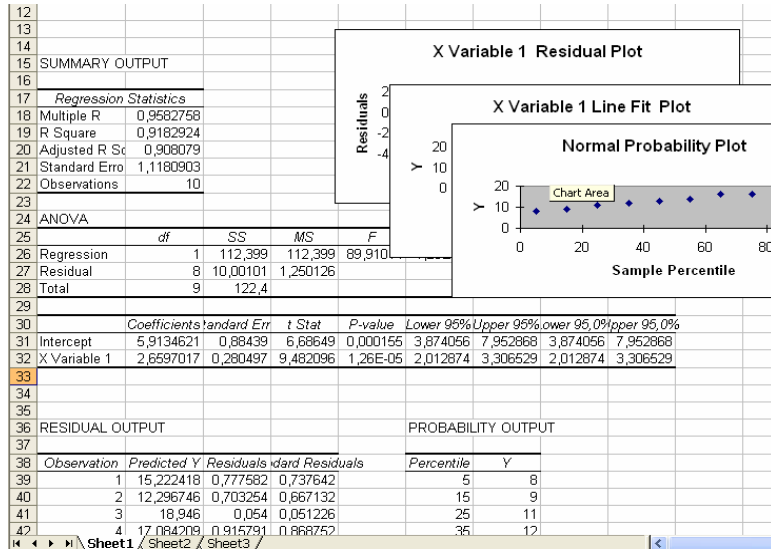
12
13
14
15 SUMMARY OUTPUT
16
17 Regression Statistics
18 Multiple R 0,9582758
19 R Square 0,9182924
20 Adjusted R Sq 0,908079
21 Standard Erro 1,1180903
22 Observations 10
23
24 ANOVA

| 25 | | df | SS | MS | F | |
|---|---|---|---|---|---|---|
| 26 | Regression | 1 | 112,399 | 112,399 | 89,9101 | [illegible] |
| 27 | Residual | 8 | 10,00101 | 1,250126 | | |
| 28 | Total | 9 | 122,4 | | | |

29

| 30 | | Coefficients | tandard Err | t Stat | P-value | Lower 95% | Upper 95% | ower 95,0% | pper 95,0% |
|---|---|---|---|---|---|---|---|---|---|
| 31 | Intercept | 5,9134621 | 0,88439 | 6,68649 | 0,000155 | 3,874056 | 7,952868 | 3,874056 | 7,952868 |
| 32 | X Variable 1 | 2,6597017 | 0,280497 | 9,482096 | 1,26E-05 | 2,012874 | 3,306529 | 2,012874 | 3,306529 |

33
34
35
36 RESIDUAL OUTPUT
37

| 38 | Observation | Predicted Y | Residuals | dard Residuals |
|---|---|---|---|---|
| 39 | 1 | 15,222418 | 0,777582 | 0,737642 |
| 40 | 2 | 12,296746 | 0,703254 | 0,667132 |
| 41 | 3 | 18,946 | 0,054 | 0,051226 |
| 42 | 4 | 17,084209 | 0,915791 | 0,868752 |

PROBABILITY OUTPUT

| Percentile | Y |
|---|---|
| 5 | 8 |
| 15 | 9 |
| 25 | 11 |
| 35 | 12 |

X Variable 1 Residual Plot
Residuals
2
0
-2
-4

X Variable 1 Line Fit Plot
Y
20
10
0

Normal Probability Plot
Y
20
10
0
Chart Area
0 20 40 60 80
Sample Percentile

Sheet1 Sheet2 Sheet3